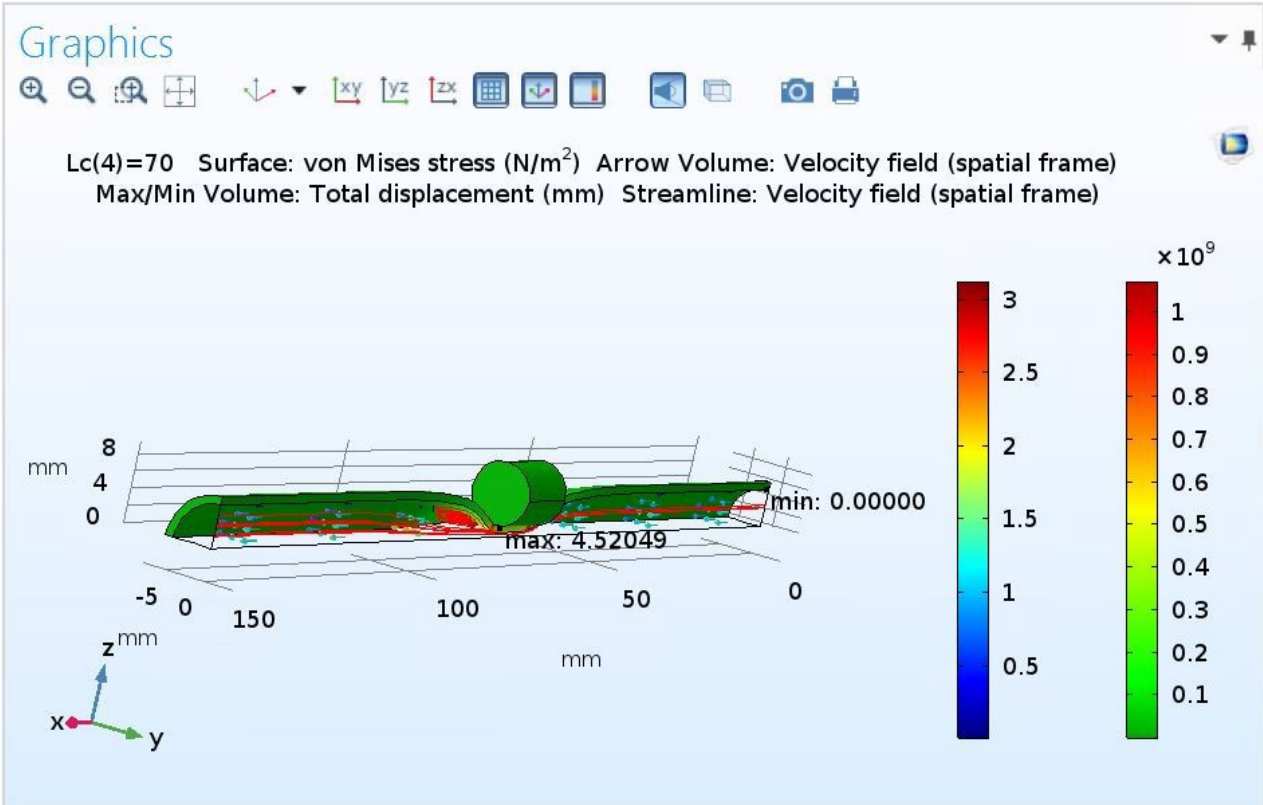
Graphics

xy yz zx

Lc(4)=70 Surface: von Mises stress (N/m$^2$) Arrow Volume: Velocity field (spatial frame)
Max/Min Volume: Total displacement (mm) Streamline: Velocity field (spatial frame)

mm
8
4
0

min: 0.00000
max: 4.52049

-5 0
150
100
50
0
mm
z mm
x
y

3
2.5
2
1.5
1
0.5

×10$^9$
1
0.9
0.8
0.7
0.6
0.5
0.4
0.3
0.2
0.1